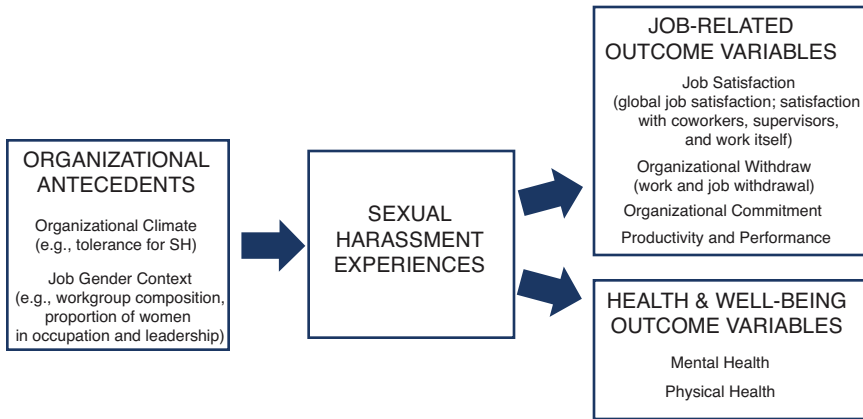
ORGANIZATIONAL ANTECEDENTS

Organizational Climate (e.g., tolerance for SH)

Job Gender Context (e.g., workgroup composition, proportion of women in occupation and leadership)

SEXUAL HARASSMENT EXPERIENCES

JOB-RELATED OUTCOME VARIABLES

Job Satisfaction (global job satisfaction; satisfaction with coworkers, supervisors, and work itself)

Organizational Withdraw (work and job withdrawal)

Organizational Commitment

Productivity and Performance

HEALTH & WELL-BEING OUTCOME VARIABLES

Mental Health

Physical Health